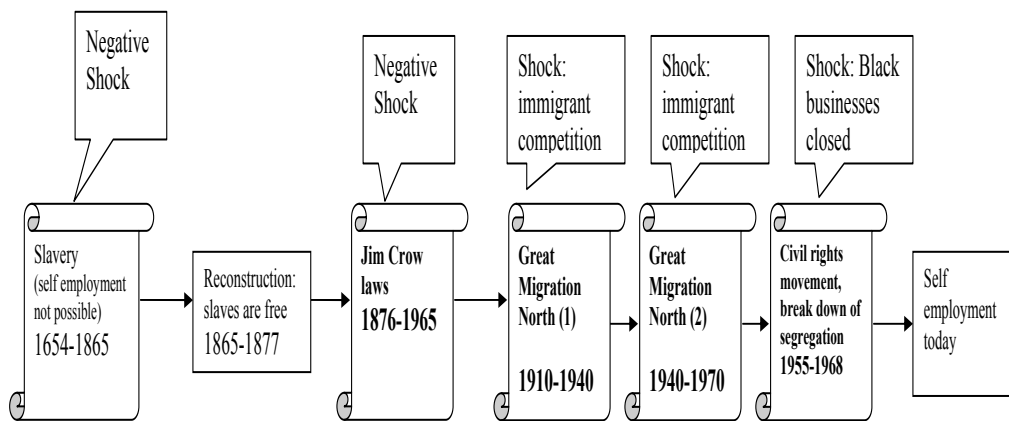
Negative Shock

Slavery (self employment not possible) 1654-1865

Reconstruction: slaves are free 1865-1877

Negative Shock

Jim Crow laws 1876-1965

Shock: immigrant competition

Great Migration North (1) 1910-1940

Shock: immigrant competition

Great Migration North (2) 1940-1970

Shock: Black businesses closed

Civil rights movement, break down of segregation 1955-1968

Self employment today